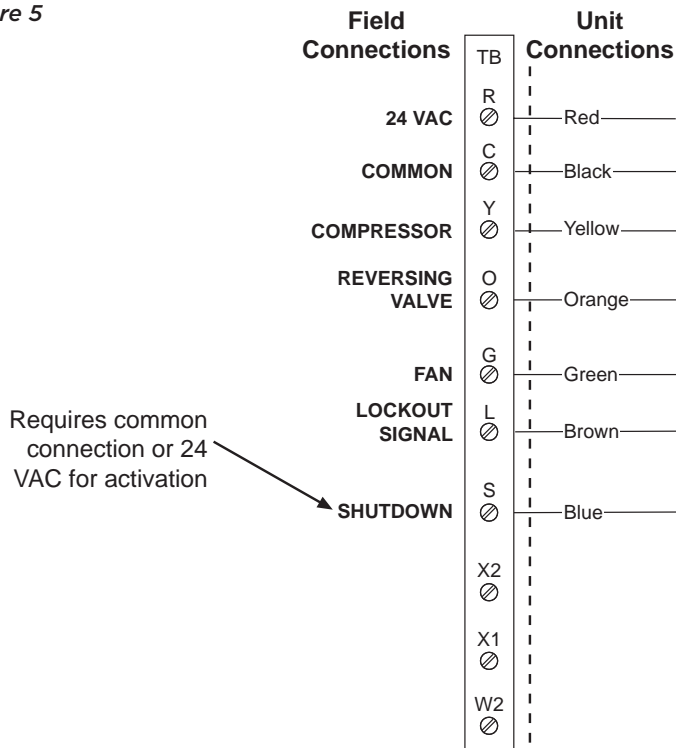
re 5

Field Connections

Unit Connections

TB

R
24 VAC
Red

C
COMMON
Black

Y
COMPRESSOR
Yellow

O
REVERSING VALVE
Orange

G
FAN
Green

L
LOCKOUT SIGNAL
Brown

Requires common connection or 24 VAC for activation

S
SHUTDOWN
Blue

X2

X1

W2